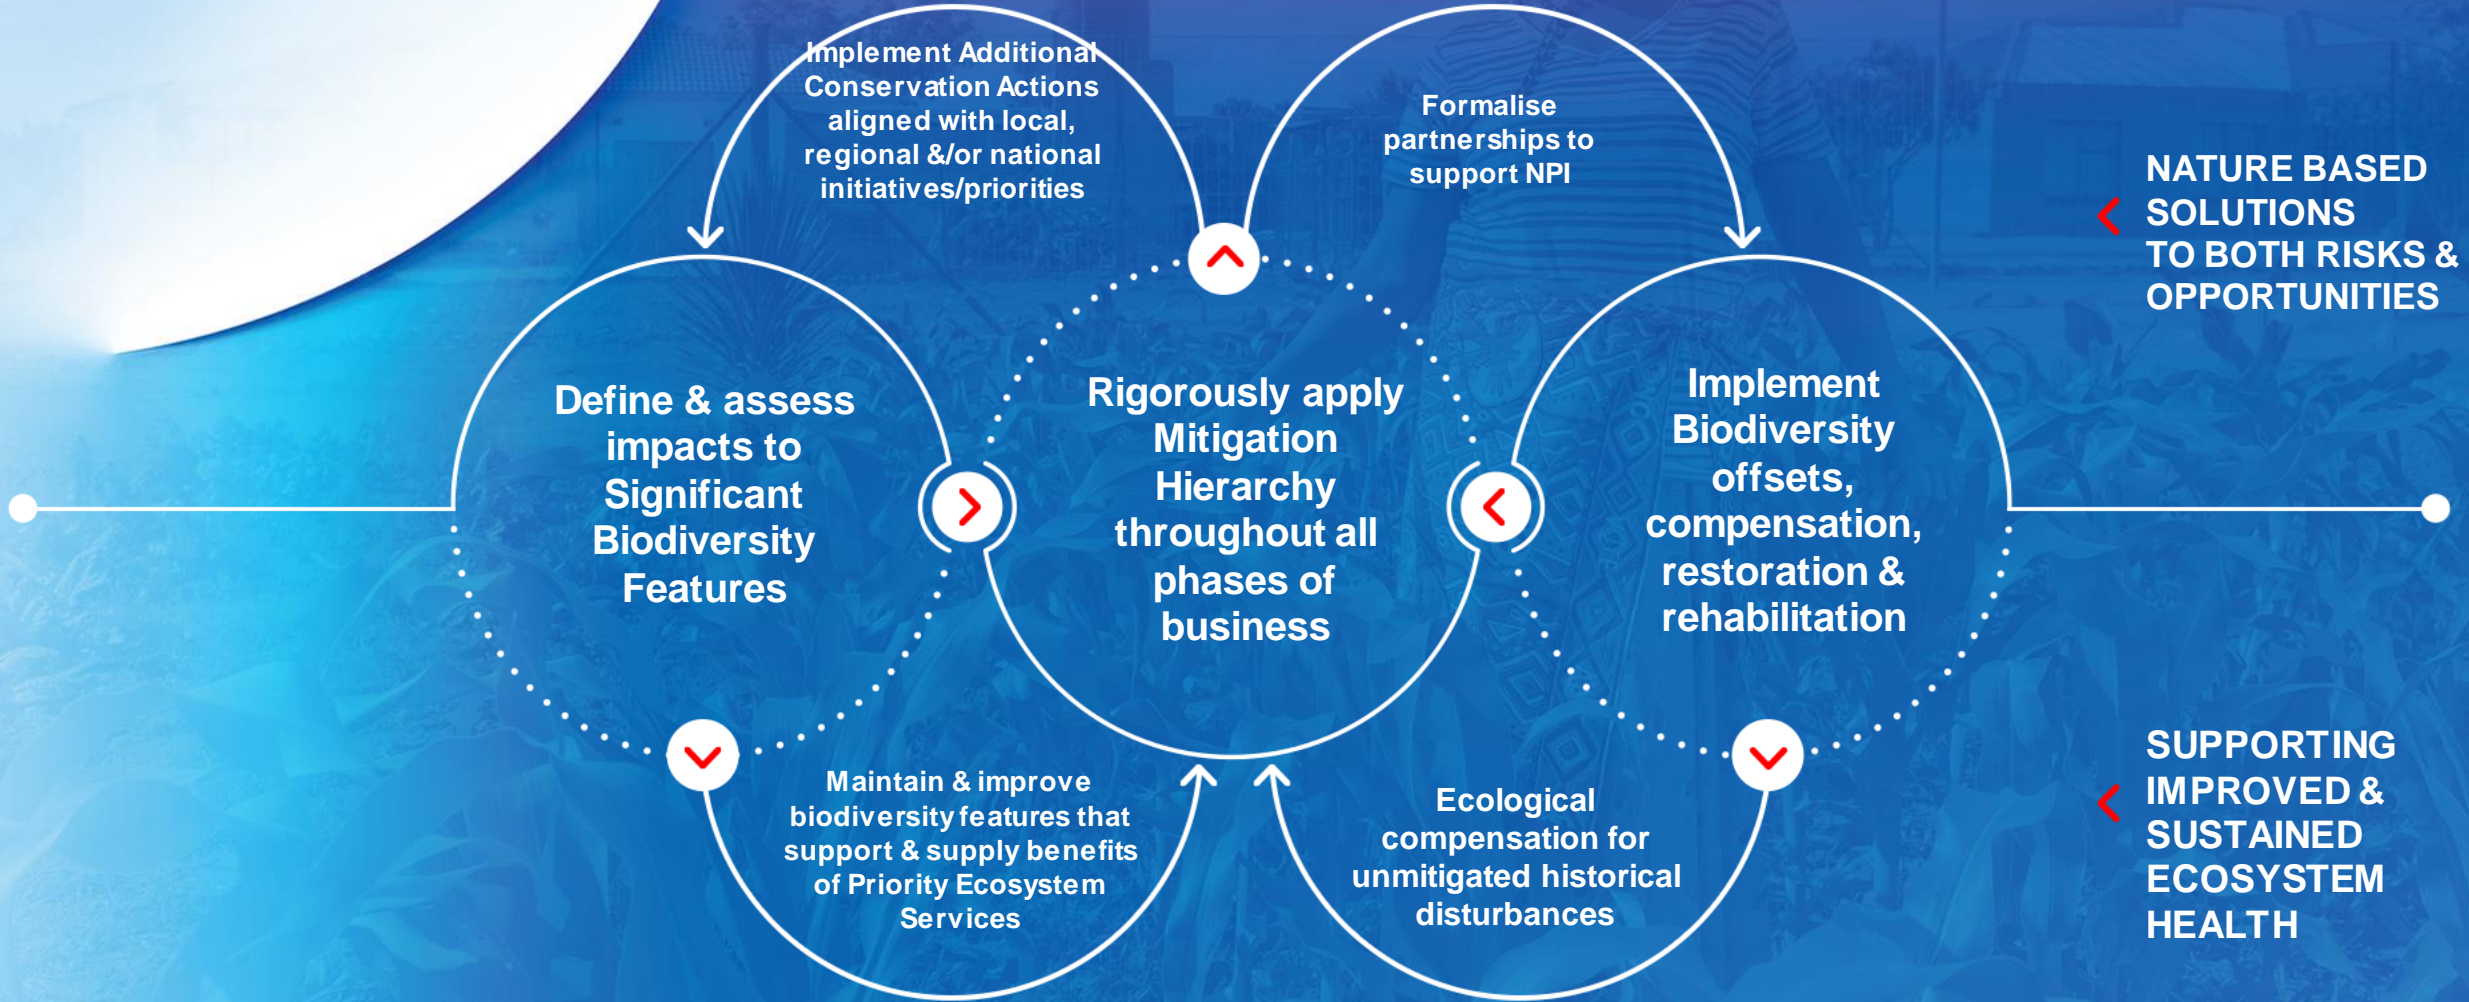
Implement Additional Conservation Actions aligned with local, regional &/or national initiatives/priorities

Formalise partnerships to support NPI

NATURE BASED SOLUTIONS TO BOTH RISKS & OPPORTUNITIES

Define & assess impacts to Significant Biodiversity Features

Rigorously apply Mitigation Hierarchy throughout all phases of business

Implement Biodiversity offsets, compensation, restoration & rehabilitation

Maintain & improve biodiversity features that support & supply benefits of Priority Ecosystem Services

Ecological compensation for unmitigated historical disturbances

SUPPORTING IMPROVED & SUSTAINED ECOSYSTEM HEALTH